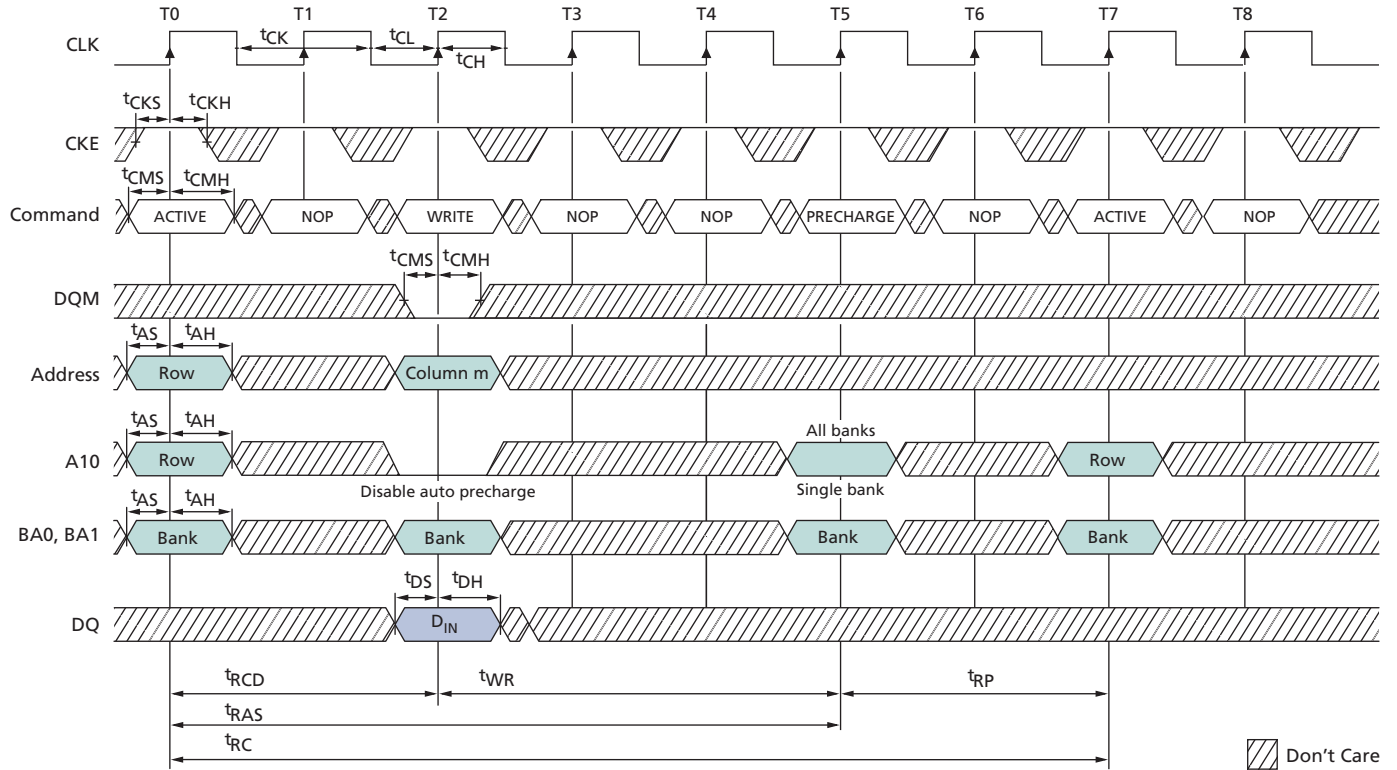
T0 T1 T2 T3 T4 T5 T6 T7 T8

CLK

$t_{CK}$ $t_{CL}$ $t_{CH}$

$t_{CKS}$ $t_{CKH}$

CKE

$t_{CMS}$ $t_{CMH}$

Command ACTIVE NOP WRITE NOP NOP PRECHARGE NOP ACTIVE NOP

$t_{CMS}$ $t_{CMH}$

DQM

$t_{AS}$ $t_{AH}$

Address Row Column m

$t_{AS}$ $t_{AH}$

A10 Row All banks Row

Disable auto precharge Single bank

$t_{AS}$ $t_{AH}$

BA0, BA1 Bank Bank Bank Bank

$t_{DS}$ $t_{DH}$

DQ $D_{IN}$

$t_{RCD}$ $t_{WR}$ $t_{RP}$

$t_{RAS}$

$t_{RC}$

Don't Care